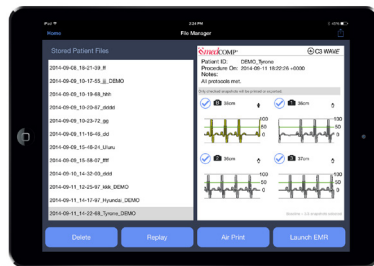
iPad
2:25 PM
Home
File Manager

Stored Patient Files
2014-09-08_16-21-39_ff
2014-09-08_10-17-55_jj_DEMO
2014-09-08_10-19-68_hhh
2014-09-08_10-20-57_dddd
2014-09-09_10-23-72_gg
2014-09-09_11-16-49_dd
2014-09-09_15-16-24_Uuuu
2014-09-09_15-56-57_ffff
2014-09-10_14-32-09_dddd
2014-09-11_12-25-97_kkk_DEMO
2014-09-11_11-17-97_Hyundai_DEMO
2014-09-11_11-22-68_Tyrone_DEMO

medicomp
CS WAVE
Patient ID: DEMO_Tyrone
Procedure On: 2014-09-11 16:22:26 +0000
Notes:
All protocols met.

30cm
36cm
35cm
37cm

Delete
Replay
Air Print
Launch EMR